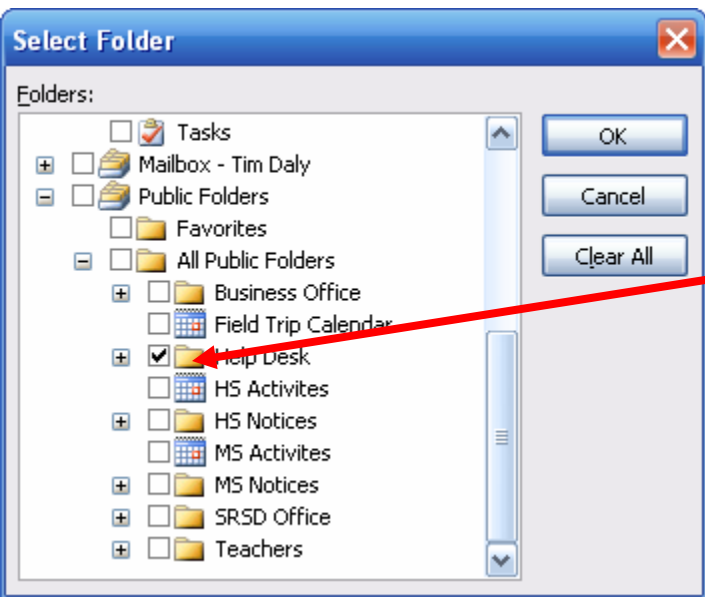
Select Folder

Folders:

Tasks
Mailbox - Tim Daly
Public Folders
Favorites
All Public Folders
Business Office
Field Trip Calendar
Help Desk
HS Activites
HS Notices
MS Activites
MS Notices
SRSD Office
Teachers

OK
Cancel
Clear All